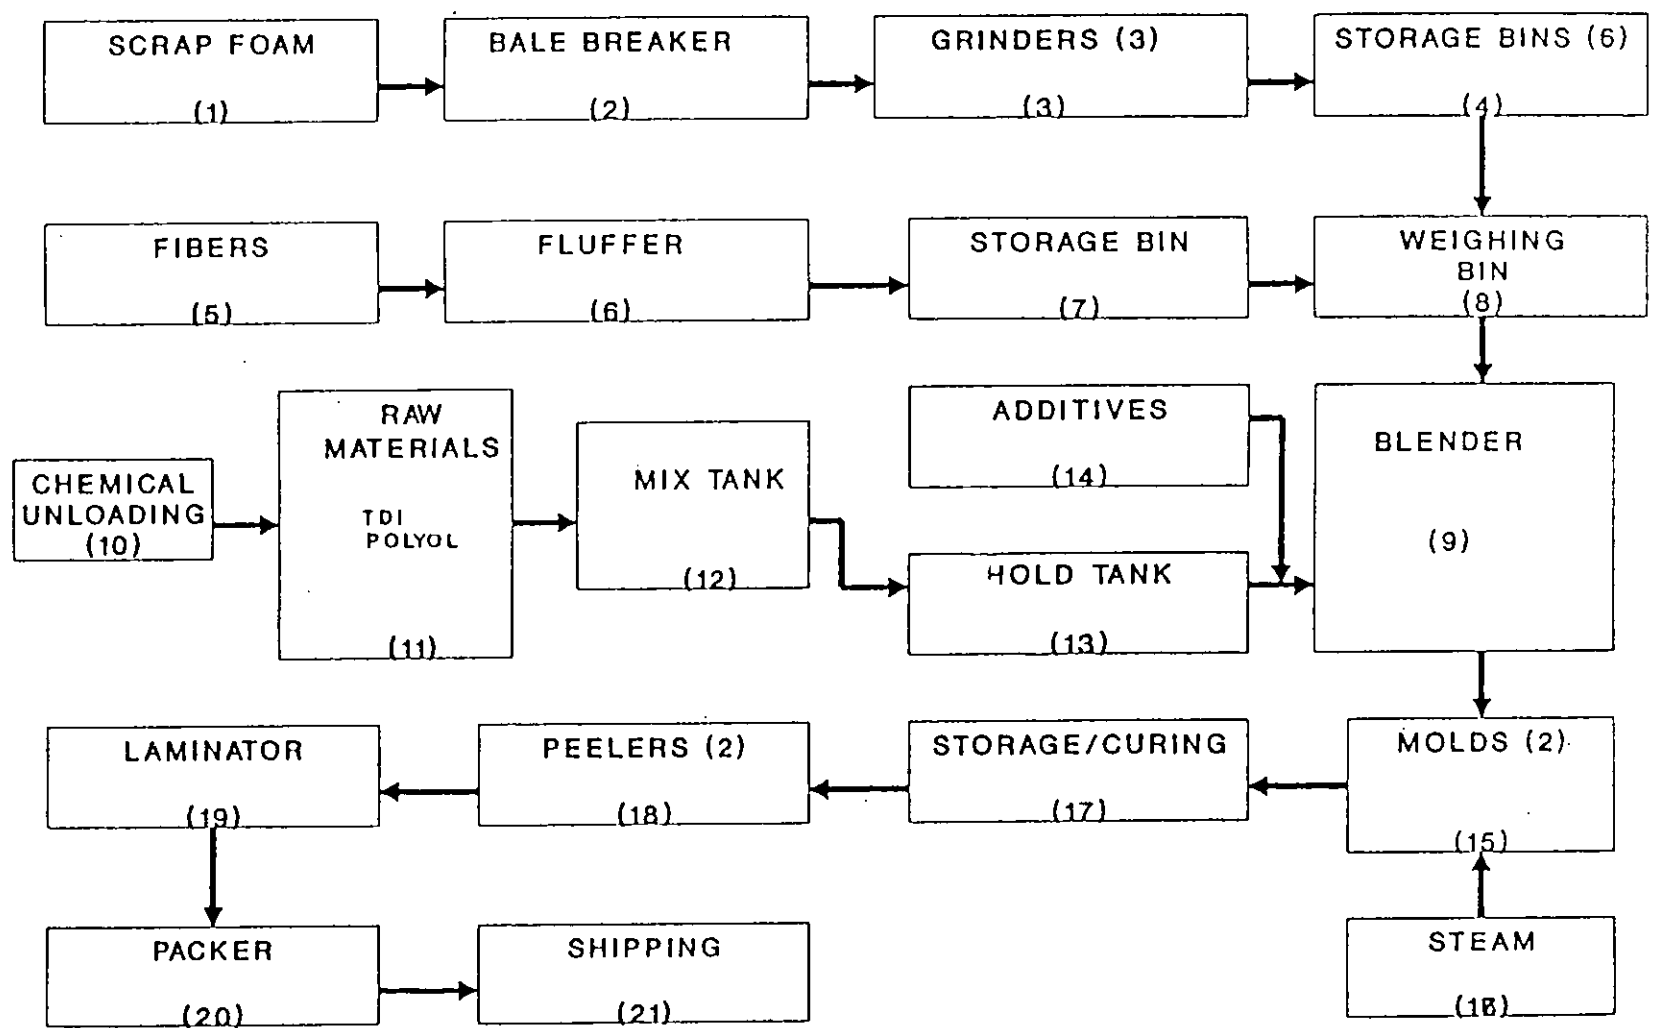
SCRAP FOAM (1)

BALE BREAKER (2)

GRINDERS (3) (3)

STORAGE BINS (6) (4)

FIBERS (5)

FLUFFER (6)

STORAGE BIN (7)

WEIGHING BIN (8)

CHEMICAL UNLOADING (10)

RAW MATERIALS TDI POLYOL (11)

MIX TANK (12)

ADDITIVES (14)

HOLD TANK (13)

BLENDER (9)

LAMINATOR (19)

PEELERS (2) (18)

STORAGE/CURING (17)

MOLDS (2) (15)

PACKER (20)

SHIPPING (21)

STEAM (16)